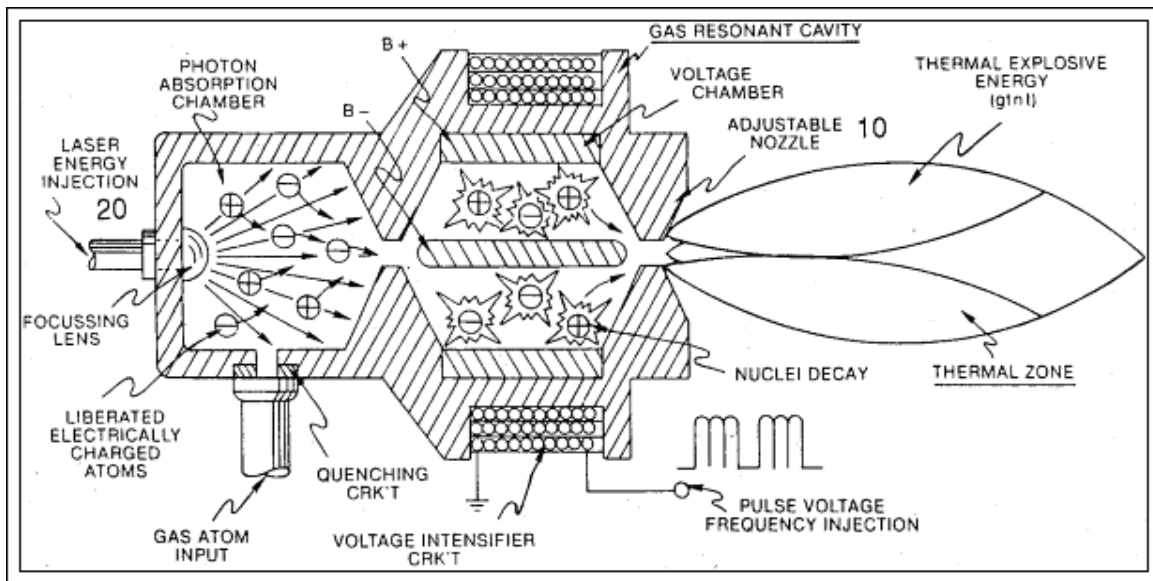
GAS RESONANT CAVITY

PHOTON ABSORPTION CHAMBER

B +

B −

VOLTAGE CHAMBER

THERMAL EXPLOSIVE ENERGY (g1n1)

ADJUSTABLE NOZZLE

10

LASER ENERGY INJECTION

20

FOCUSSING LENS

LIBERATED ELECTRICALLY CHARGED ATOMS

NUCLEI DECAY

THERMAL ZONE

QUENCHING CRK'T

GAS ATOM INPUT

VOLTAGE INTENSIFIER CRK'T

PULSE VOLTAGE FREQUENCY INJECTION